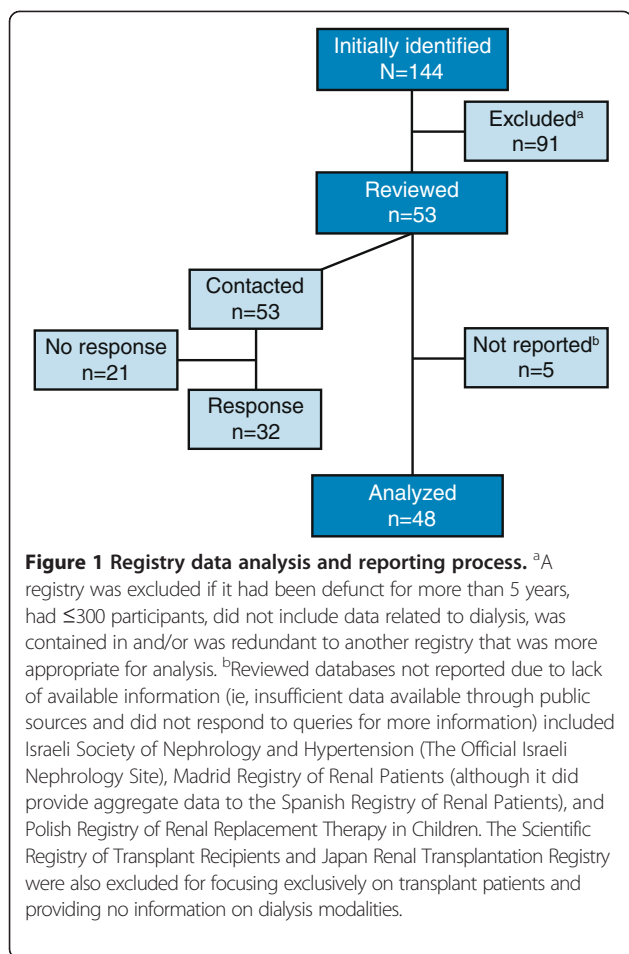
Initially identified
N=144

Excluded$^{a}$
n=91

Reviewed
n=53

Contacted
n=53

No response
n=21

Response
n=32

Not reported$^{b}$
n=5

Analyzed
n=48

**Figure 1 Registry data analysis and reporting process.** $^{a}$A registry was excluded if it had been defunct for more than 5 years, had ≤300 participants, did not include data related to dialysis, was contained in and/or was redundant to another registry that was more appropriate for analysis. $^{b}$Reviewed databases not reported due to lack of available information (ie, insufficient data available through public sources and did not respond to queries for more information) included Israeli Society of Nephrology and Hypertension (The Official Israeli Nephrology Site), Madrid Registry of Renal Patients (although it did provide aggregate data to the Spanish Registry of Renal Patients), and Polish Registry of Renal Replacement Therapy in Children. The Scientific Registry of Transplant Recipients and Japan Renal Transplantation Registry were also excluded for focusing exclusively on transplant patients and providing no information on dialysis modalities.